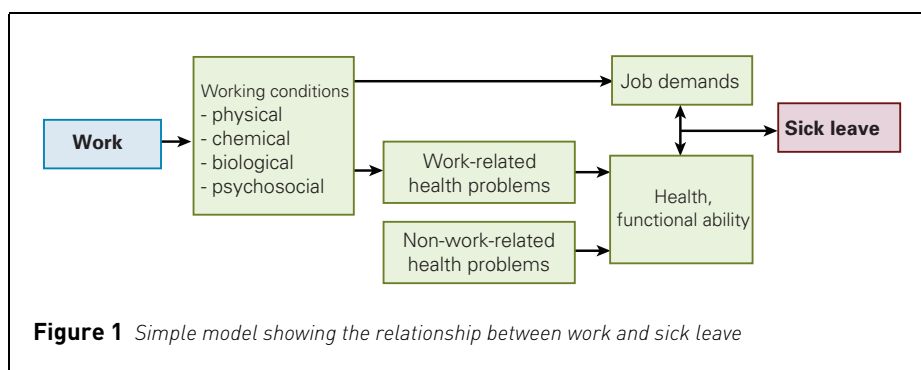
Work

Working conditions
- physical
- chemical
- biological
- psychosocial

Job demands

Sick leave

Work-related health problems

Health, functional ability

Non-work-related health problems

**Figure 1** *Simple model showing the relationship between work and sick leave*